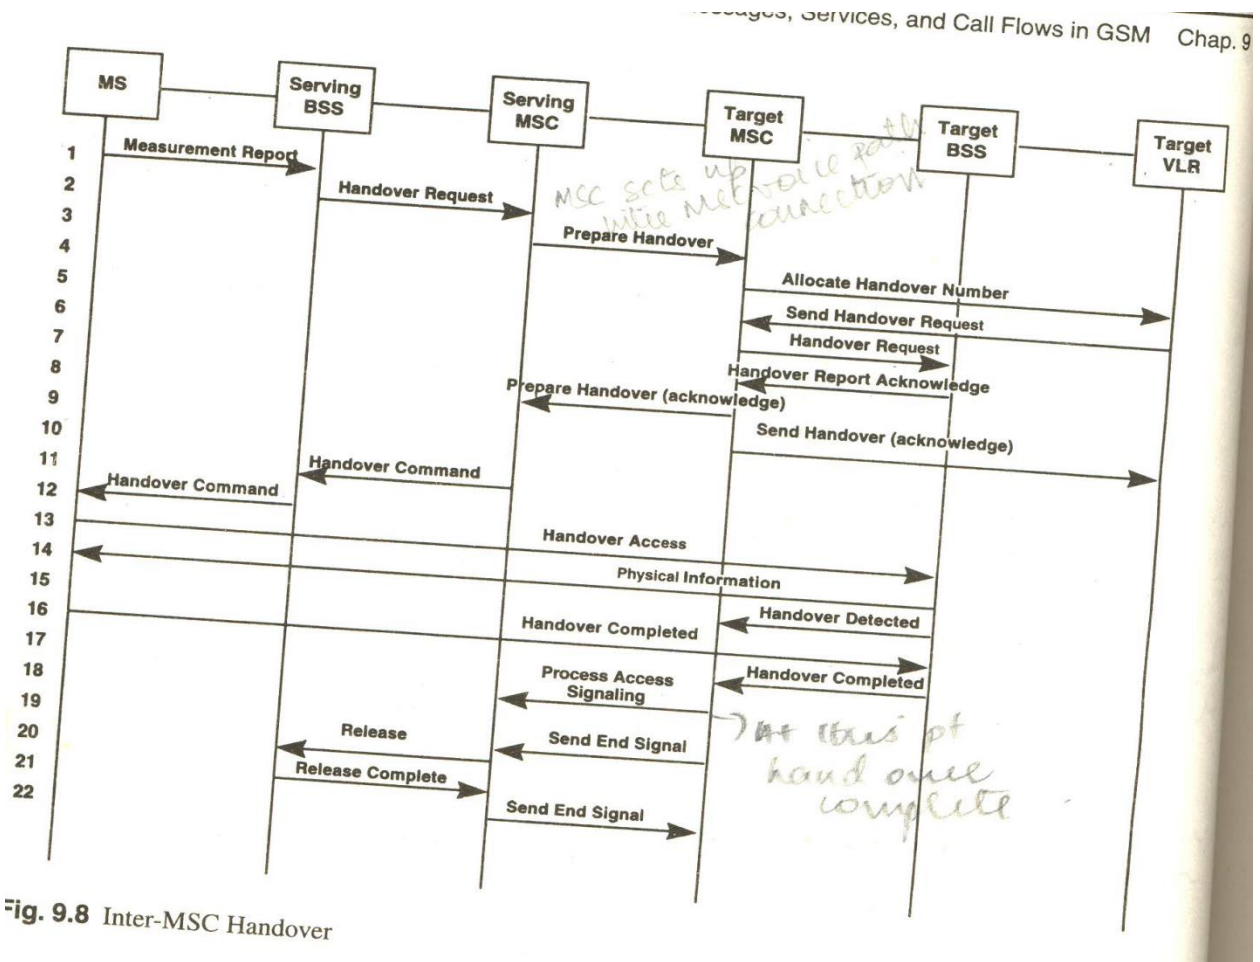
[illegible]ssages, Services, and Call Flows in GSM Chap. 9

MS

Serving BSS

Serving MSC

Target MSC

Target BSS

Target VLR

1 Measurement Report

2 Handover Request

3

4 Prepare Handover

5 Allocate Handover Number

6 Send Handover Request

7 Handover Request

8 Handover Report Acknowledge

9 Prepare Handover (acknowledge)

10 Send Handover (acknowledge)

11 Handover Command

12 Handover Command

13 Handover Access

14 Physical Information

15

16 Handover Detected

17 Handover Completed

18 Handover Completed

19 Process Access Signaling

20 Release

21 Send End Signal

22 Release Complete

Send End Signal

MSC sets up voice path with MSC connection

At this pt hand over complete

Fig. 9.8 Inter-MSC Handover